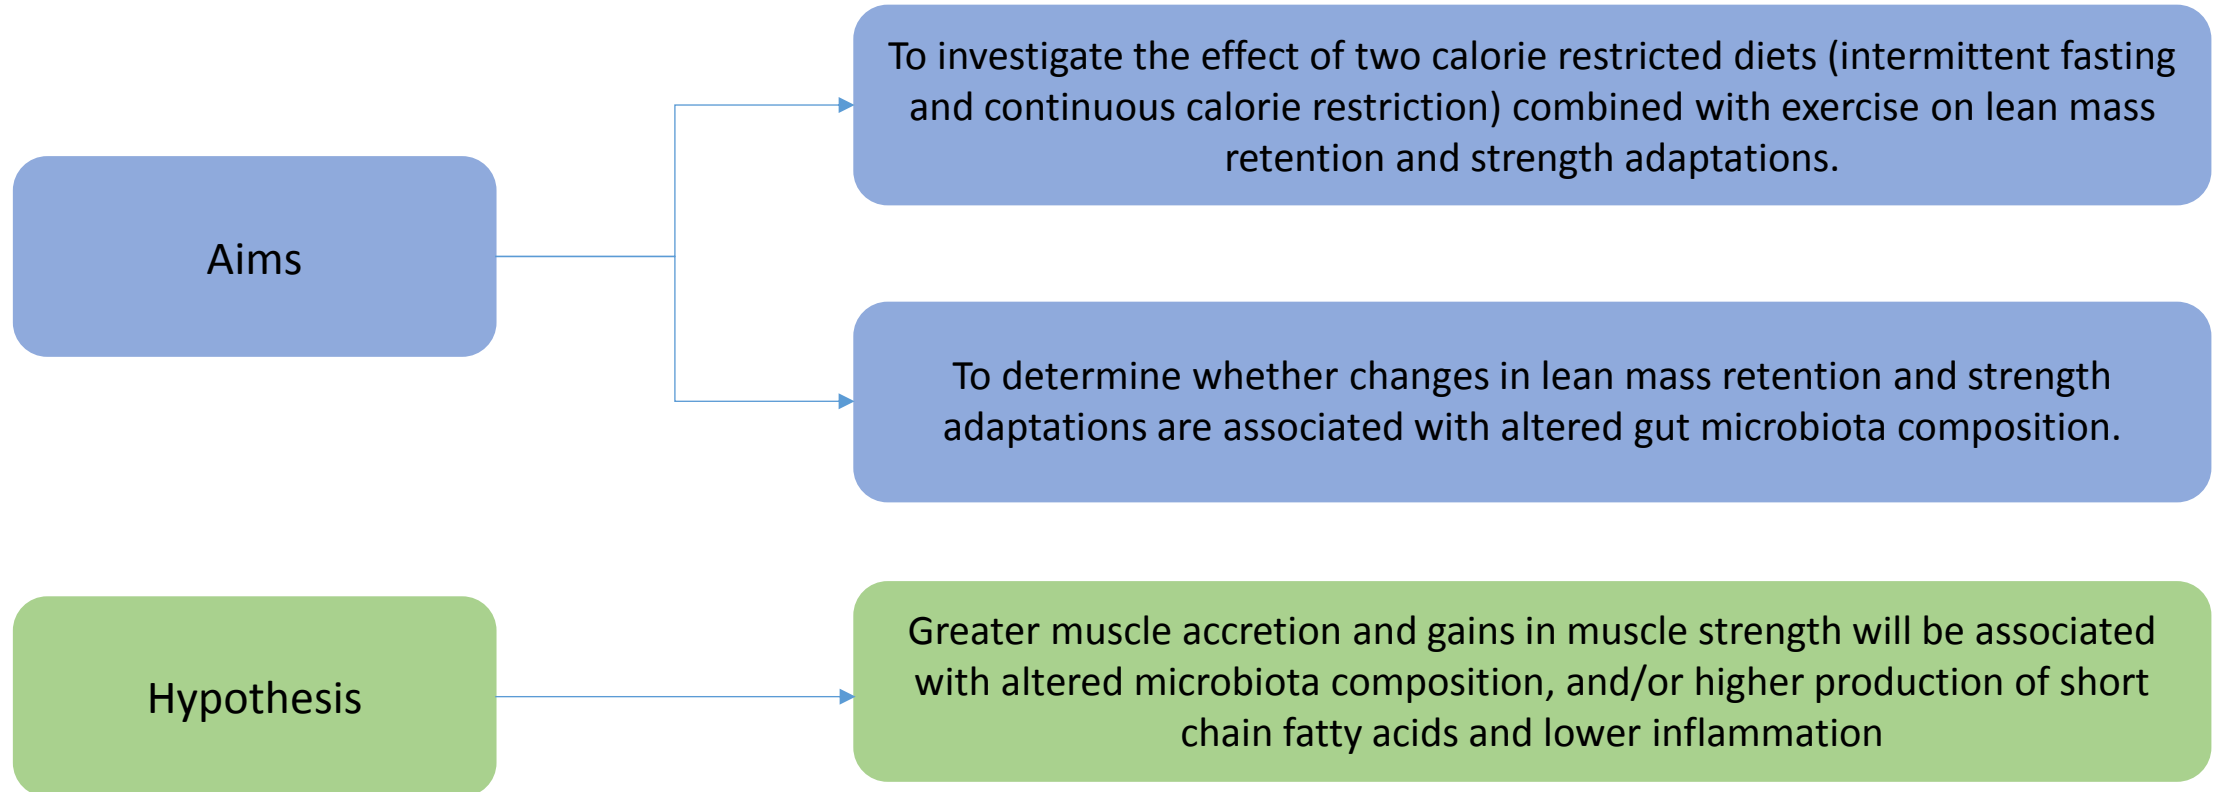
Aims

To investigate the effect of two calorie restricted diets (intermittent fasting and continuous calorie restriction) combined with exercise on lean mass retention and strength adaptations.

To determine whether changes in lean mass retention and strength adaptations are associated with altered gut microbiota composition.

Hypothesis

Greater muscle accretion and gains in muscle strength will be associated with altered microbiota composition, and/or higher production of short chain fatty acids and lower inflammation